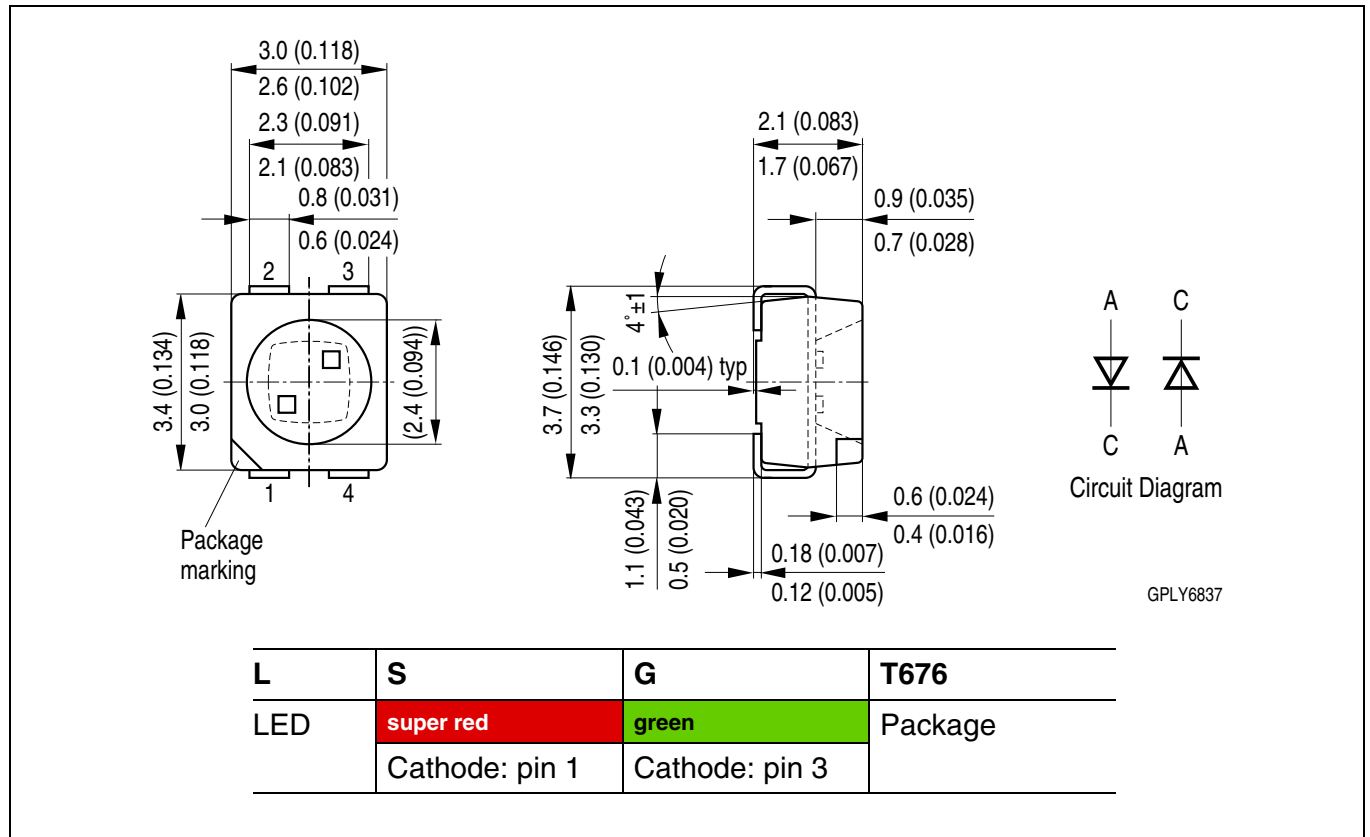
3.0 (0.118)
2.6 (0.102)
2.3 (0.091)
2.1 (0.083)
0.8 (0.031)
0.6 (0.024)
2
3
3.4 (0.134)
3.0 (0.118)
(2.4 (0.094))
1
4
Package marking

2.1 (0.083)
1.7 (0.067)
0.9 (0.035)
0.7 (0.028)
4°±1
3.7 (0.146)
3.3 (0.130)
0.1 (0.004) typ
1.1 (0.043)
0.5 (0.020)
0.6 (0.024)
0.4 (0.016)
0.18 (0.007)
0.12 (0.005)

A
C
C
A
Circuit Diagram

GPLY6837

| L | S | G | T676 |
|---|---|---|---|
| LED | super red | green | Package |
| | Cathode: pin 1 | Cathode: pin 3 | |